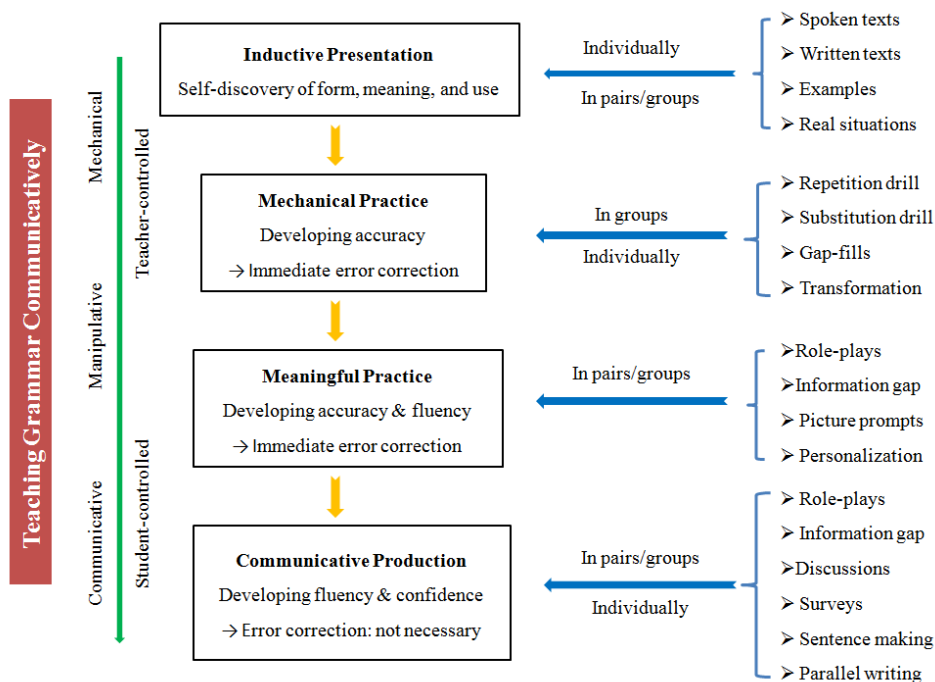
Teaching Grammar Communicatively

Mechanical

Manipulative

Communicative

Teacher-controlled

Student-controlled

**Inductive Presentation**
Self-discovery of form, meaning, and use

Individually
In pairs/groups

➢ Spoken texts
➢ Written texts
➢ Examples
➢ Real situations

**Mechanical Practice**
Developing accuracy
→ Immediate error correction

In groups
Individually

➢ Repetition drill
➢ Substitution drill
➢ Gap-fills
➢ Transformation

**Meaningful Practice**
Developing accuracy & fluency
→ Immediate error correction

In pairs/groups

➢Role-plays
➢Information gap
➢ Picture prompts
➢ Personalization

**Communicative Production**
Developing fluency & confidence
→ Error correction: not necessary

In pairs/groups
Individually

➢ Role-plays
➢ Information gap
➢Discussions
➢ Surveys
➢ Sentence making
➢ Parallel writing